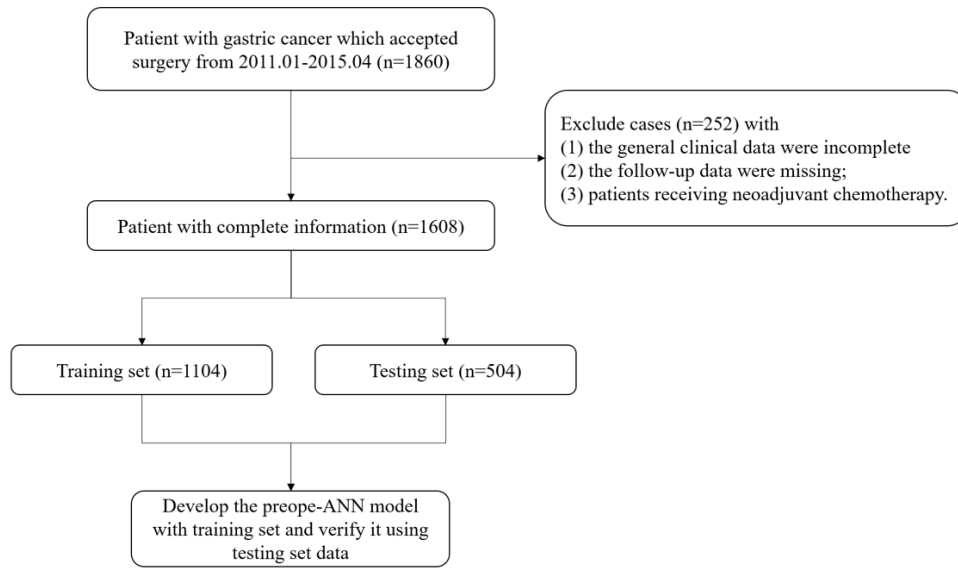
Patient with gastric cancer which accepted surgery from 2011.01-2015.04 (n=1860)

Exclude cases (n=252) with
(1) the general clinical data were incomplete
(2) the follow-up data were missing;
(3) patients receiving neoadjuvant chemotherapy.

Patient with complete information (n=1608)

Training set (n=1104)

Testing set (n=504)

Develop the preope-ANN model with training set and verify it using testing set data